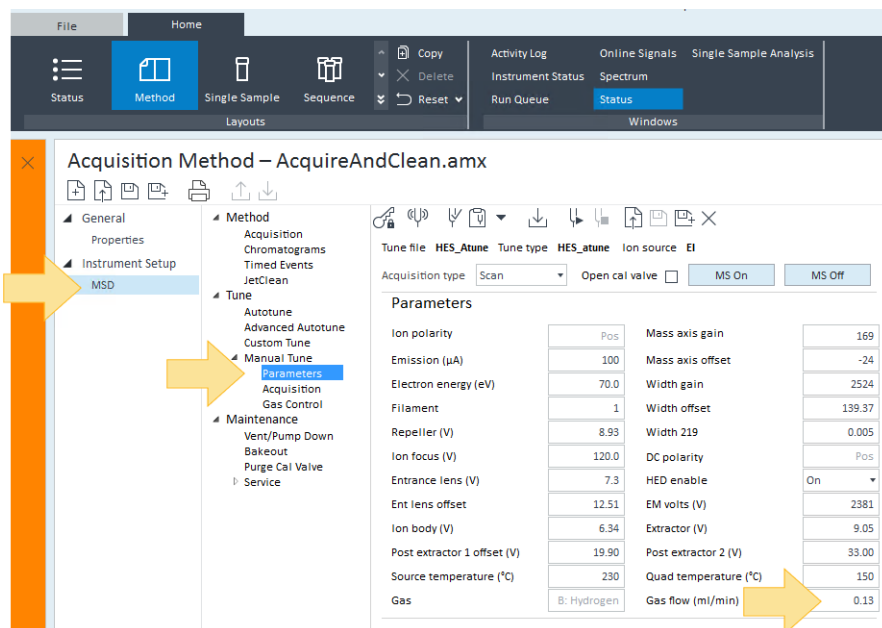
File Home

Status Method Single Sample Sequence

Copy
Delete
Reset

Layouts

Activity Log
Instrument Status
Run Queue

Online Signals
Spectrum
Status

Single Sample Analysis

Windows

Acquisition Method – AcquireAndClean.amx

General
Properties
Instrument Setup
MSD

Method
Acquisition
Chromatograms
Timed Events
JetClean
Tune
Autotune
Advanced Autotune
Custom Tune
Manual Tune
Parameters
Acquisition
Gas Control
Maintenance
Vent/Pump Down
Bakeout
Purge Cal Valve
Service

Tune file HES_Atune Tune type HES_atune Ion source EI

Acquisition type Scan Open cal valve MS On MS Off

Parameters

| | | | |
|---|---|---|---|
| Ion polarity | Pos | Mass axis gain | 169 |
| Emission (µA) | 100 | Mass axis offset | -24 |
| Electron energy (eV) | 70.0 | Width gain | 2524 |
| Filament | 1 | Width offset | 139.37 |
| Repeller (V) | 8.93 | Width 219 | 0.005 |
| Ion focus (V) | 120.0 | DC polarity | Pos |
| Entrance lens (V) | 7.3 | HED enable | On |
| Ent lens offset | 12.51 | EM volts (V) | 2381 |
| Ion body (V) | 6.34 | Extractor (V) | 9.05 |
| Post extractor 1 offset (V) | 19.90 | Post extractor 2 (V) | 33.00 |
| Source temperature (°C) | 230 | Quad temperature (°C) | 150 |
| Gas | B: Hydrogen | Gas flow (ml/min) | 0.13 |